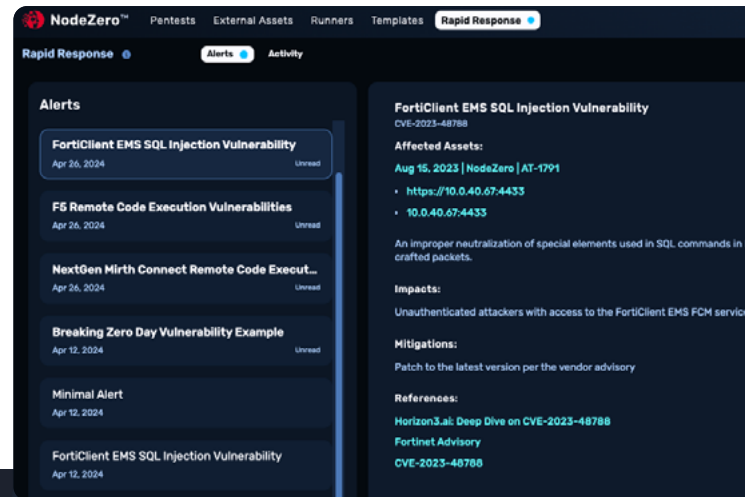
NodeZero™ Pentests External Assets Runners Templates Rapid Response

Rapid Response

Alerts Activity

Alerts

FortiClient EMS SQL Injection Vulnerability
Apr 26, 2024 Unread

F5 Remote Code Execution Vulnerabilities
Apr 26, 2024 Unread

NextGen Mirth Connect Remote Code Execut...
Apr 26, 2024 Unread

Breaking Zero Day Vulnerability Example
Apr 12, 2024 Unread

Minimal Alert
Apr 12, 2024

FortiClient EMS SQL Injection Vulnerability
Apr 12, 2024

FortiClient EMS SQL Injection Vulnerability
CVE-2023-48788

Affected Assets:

Aug 15, 2023 | NodeZero | AT-1791

• https://10.0.40.67:4433

• 10.0.40.67:4433

An improper neutralization of special elements used in SQL commands in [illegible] crafted packets.

Impacts:

Unauthenticated attackers with access to the FortiClient EMS FCM servic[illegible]

Mitigations:

Patch to the latest version per the vendor advisory

References:

Horizon3.ai: Deep Dive on CVE-2023-48788

Fortinet Advisory

CVE-2023-48788